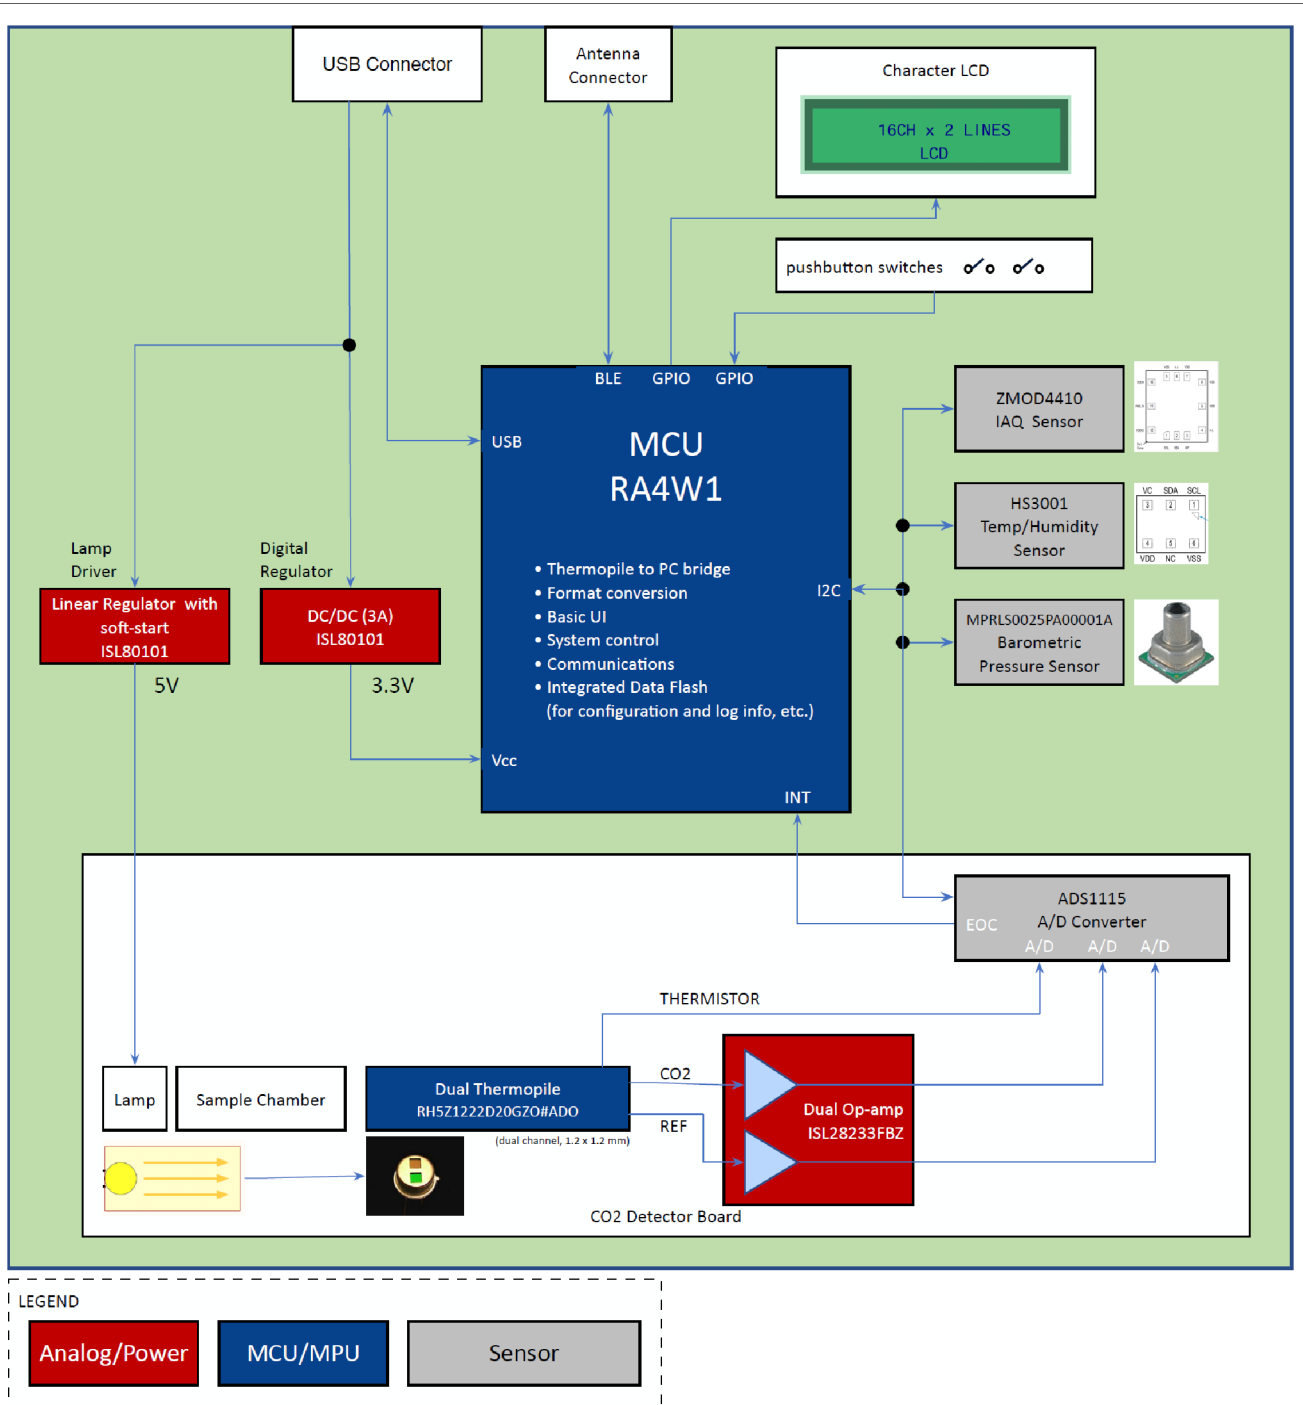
USB Connector

Antenna Connector

Character LCD

16CH x 2 LINES
LCD

pushbutton switches

BLE GPIO GPIO

USB

MCU
RA4W1

• Thermopile to PC bridge
• Format conversion
• Basic UI
• System control
• Communications
• Integrated Data Flash
(for configuration and log info, etc.)

I2C

Vcc

INT

ZMOD4410
IAQ Sensor

HS3001
Temp/Humidity
Sensor

VC SDA SCL
VDD NC VSS

MPRLS0025PA00001A
Barometric
Pressure Sensor

Lamp
Driver

Digital
Regulator

Linear Regulator with soft-start
ISL80101

DC/DC (3A)
ISL80101

5V

3.3V

ADS1115
EOC A/D Converter
A/D A/D A/D

THERMISTOR

CO2

REF

Lamp

Sample Chamber

Dual Thermopile
RH5Z1222D20GZO#ADO

(dual channel, 1.2 x 1.2 mm)

Dual Op-amp
ISL28233FBZ

CO2 Detector Board

LEGEND

Analog/Power

MCU/MPU

Sensor